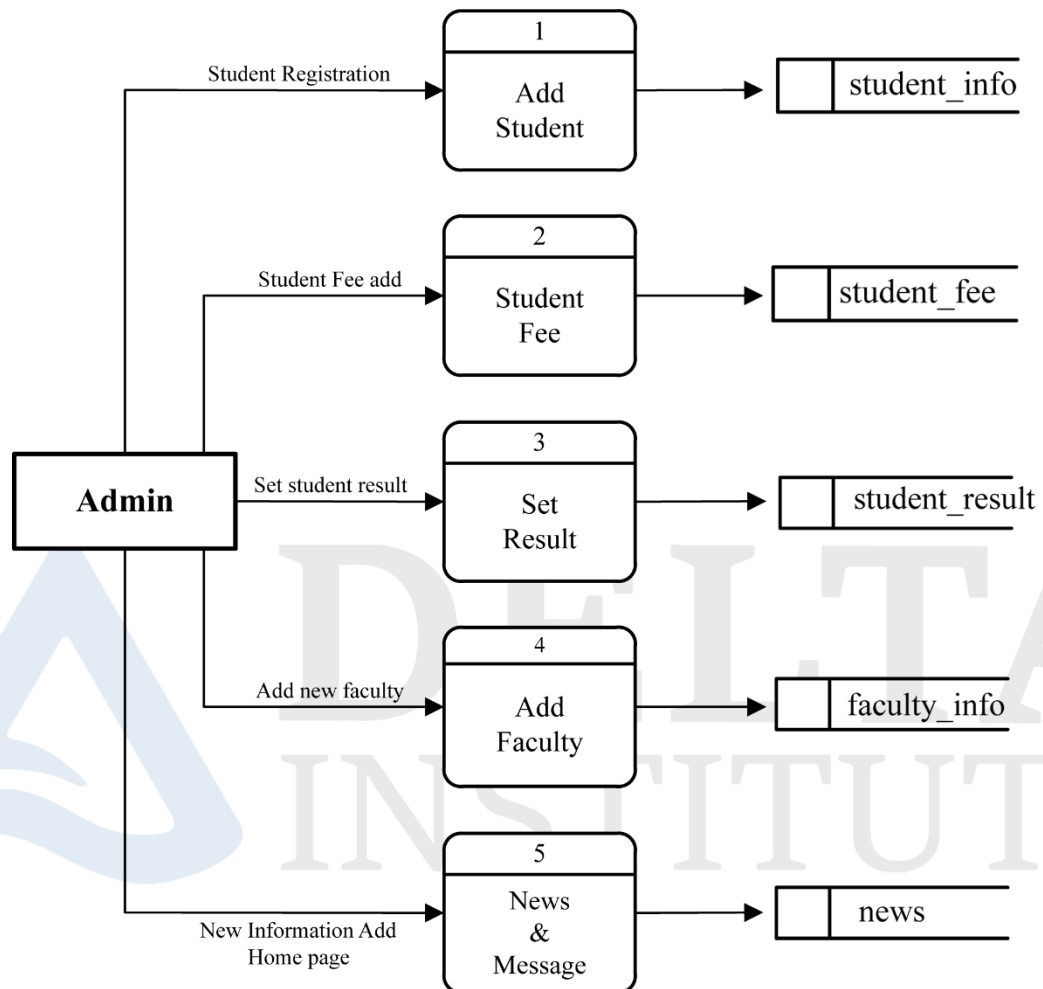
Admin

Student Registration

1
Add Student

student_info

Student Fee add

2
Student Fee

student_fee

Set student result

3
Set Result

student_result

Add new faculty

4
Add Faculty

faculty_info

New Information Add Home page

5
News & Message

news

DELTA INSTITUTE